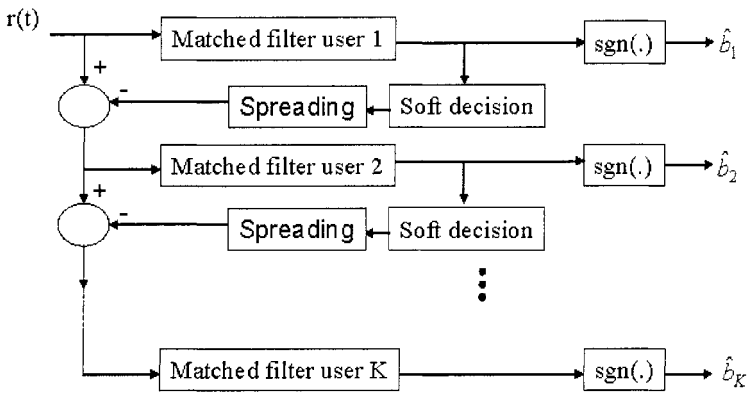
r(t)

Matched filter user 1

sgn(.)

$\hat{b}_1$

+

-

Spreading

Soft decision

Matched filter user 2

sgn(.)

$\hat{b}_2$

+

-

Spreading

Soft decision

Matched filter user K

sgn(.)

$\hat{b}_K$